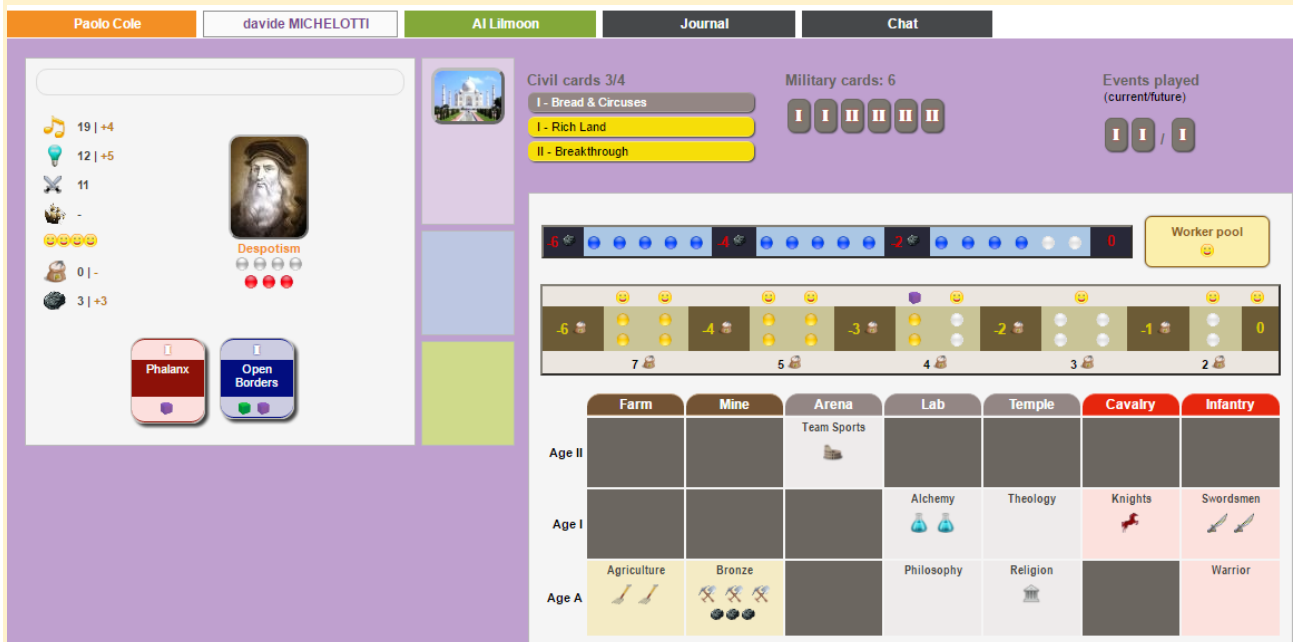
Paolo Cole | davide MICHELOTTI | Al Lilmoon | Journal | Chat

19 | +4
12 | +5
11
-
0 | -
3 | +3

Despotism

Phalanx
Open Borders

Civil cards 3/4
I - Bread & Circuses
I - Rich Land
II - Breakthrough

Military cards: 6
I I II II II II

Events played
(current/future)
I I / I

-6 -4 -2 0

Worker pool

-6 -4 -3 -2 -1 0
7 5 4 3 2

| | Farm | Mine | Arena | Lab | Temple | Cavalry | Infantry |
|---|---|---|---|---|---|---|---|
| Age II | | | Team Sports | | | | |
| Age I | | | | Alchemy | Theology | Knights | Swordsmen |
| Age A | Agriculture | Bronze | | Philosophy | Religion | | Warrior |